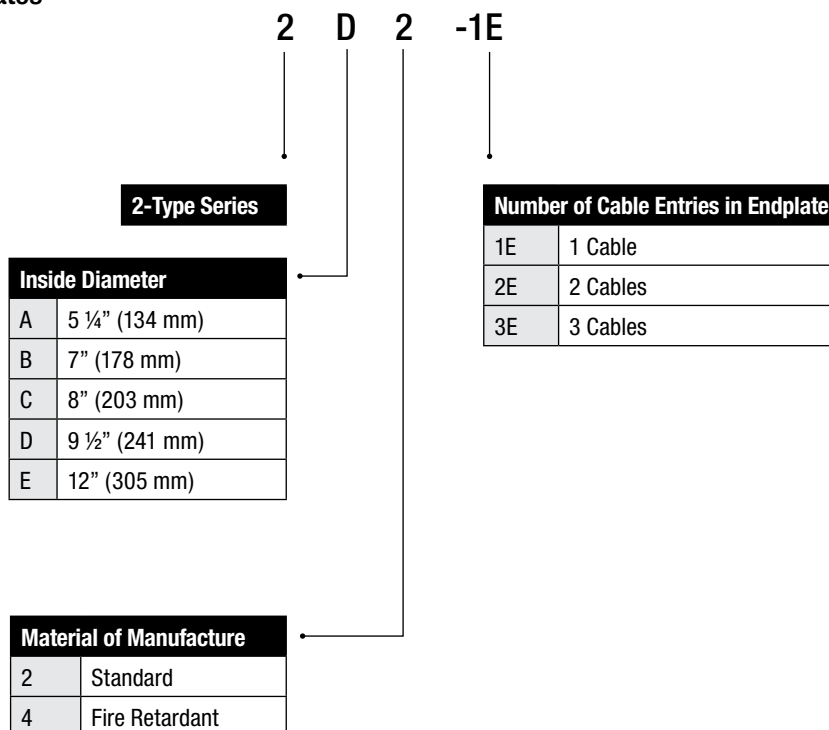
ates

2 D 2 -1E

2-Type Series

| Inside Diameter | |
|---|---|
| A | 5 ¼" (134 mm) |
| B | 7" (178 mm) |
| C | 8" (203 mm) |
| D | 9 ½" (241 mm) |
| E | 12" (305 mm) |

| Number of Cable Entries in Endplate | |
|---|---|
| 1E | 1 Cable |
| 2E | 2 Cables |
| 3E | 3 Cables |

| Material of Manufacture | |
|---|---|
| 2 | Standard |
| 4 | Fire Retardant |